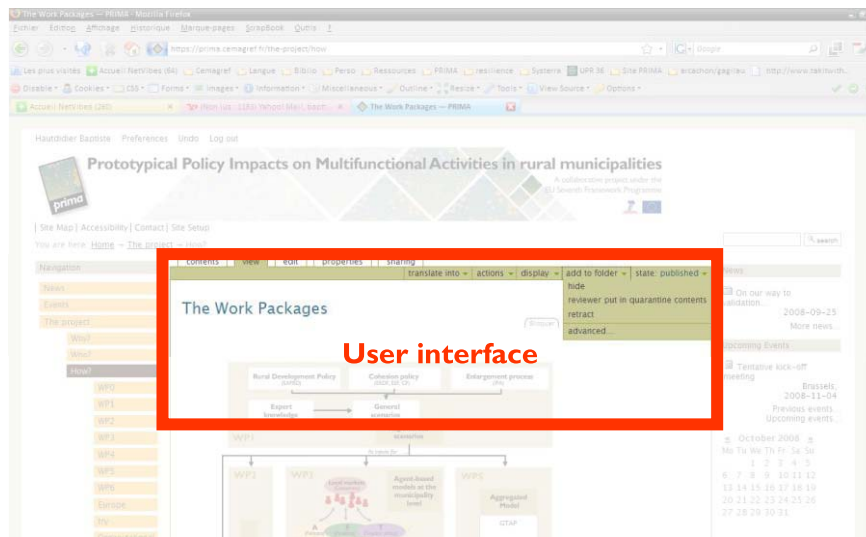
The Work Packages — PRIMA - Mozilla Firefox

Fichier Edition Affichage Historique Marque-pages ScrapBook Outils ?

https://prima.cemagref.fr/the-project/how

Google

Les plus visités Accueil NetVibes (64) Cemagref Langue Biblio Perso Ressources PRIMA resilience Systerra UPR 36 Site PRIMA arcachon/gagirew http://www.takitwith...

Disable Cookies CSS Forms Images Information Miscellaneous Outline Resize Tools View Source Options

Accueil NetVibes (26) Mon Jul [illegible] The Work Packages — PRIMA

Huetdidier Baziste Preferences Undo Log out

Prototypical Policy Impacts on Multifunctional Activities in rural municipalities

A collaborative project under the EU Seventh Framework Programme

prima

Site Map | Accessibility | Contact | Site Setup

You are here: Home → The project → How?

search

Navigation

News

Events

The project

Who?

Why?

How?

WP0

WP1

WP2

WP3

WP4

WP5

WP6

Europe

contents view edit properties sharing

translate into actions display add to folder state: published

hide

reviewer put in quarantine contents

retract

advanced...

The Work Packages

User interface

Rural Development Policy

Cohesion policy

Enlargement process

Expert knowledge

General scenarios

WP1

WP2

WP3

Agent-based models at the municipality level

WP6

Aggregated Model

GTAP

News

On our way to validation...

2008-09-25

More news...

Upcoming Events

Tentative kick-off meeting

Brussels,

2008-11-04

Previous events...

Upcoming events...

October 2008

Mo Tu We Th Fr Sa Su

1 2 3 4 5

6 7 8 9 10 11 12

13 14 15 16 17 18 19

20 21 22 23 24 25 26

27 28 29 30 31